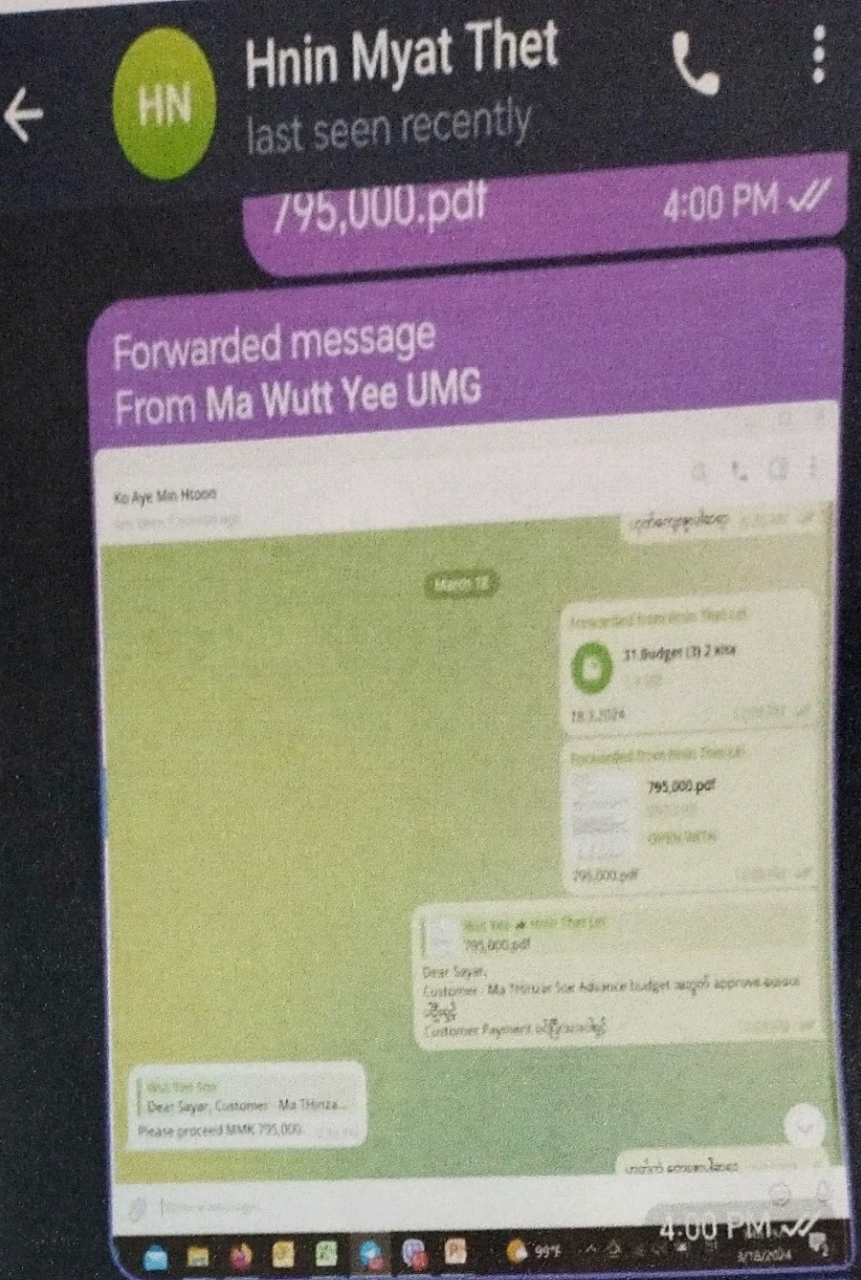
HN Hnin Myat Thet
last seen recently

795,000.pdf 4:00 PM

Forwarded message
From Ma Wutt Yee UMG

Ko Aye Min Htoon

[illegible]

March 18

Forwarded from Hnin Thet Lin
31.Budget (3) 2 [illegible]
18.3.2024

Forwarded from Hnin Thet Lin
795,000.pdf
OPEN WITH
795,000.pdf

Wutt Yee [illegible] Hnin Thet Lin
795,000.pdf
Dear Sayar,
Customer - Ma Thinzar Soe Advance budget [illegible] approve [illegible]
Customer Payment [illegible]

Wutt Yee Soe
Dear Sayar, Customer - Ma Thinza...
Please proceed MMK 795,000.

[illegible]

99°F

4:00 PM